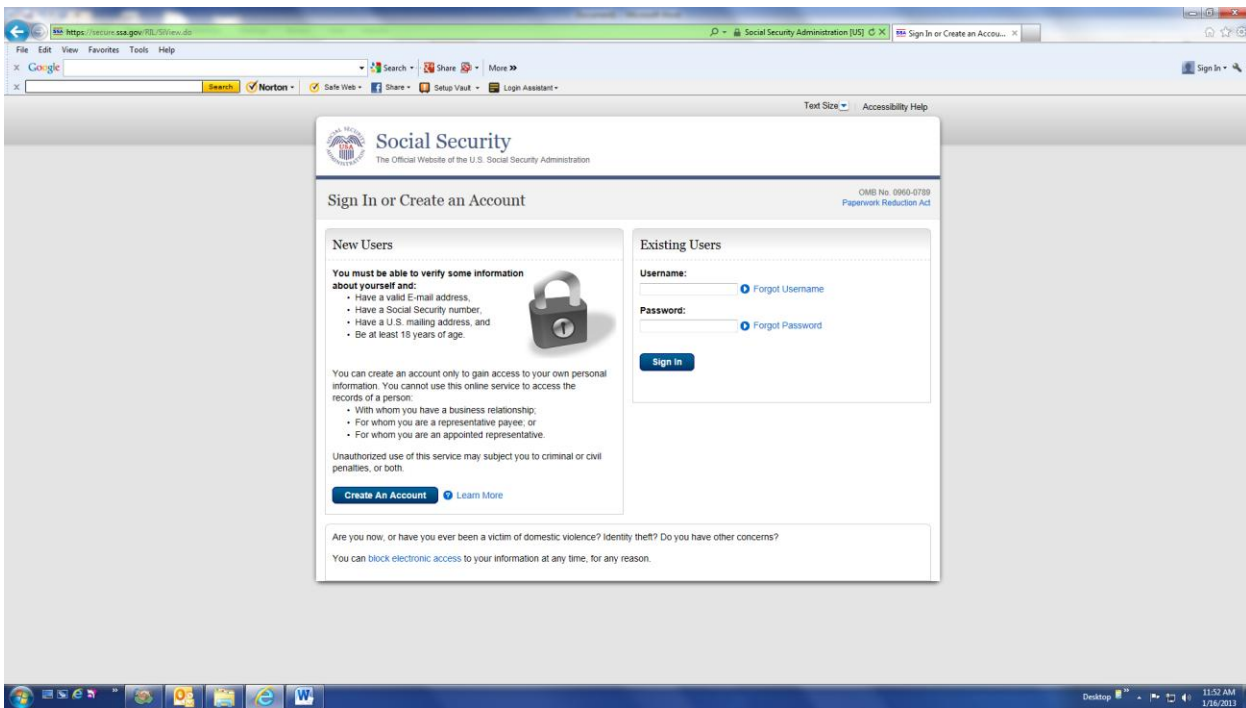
https://secure.ssa.gov/RIL/SiView.do
Social Security Administration [US]
Sign In or Create an Accou...
File Edit View Favorites Tools Help
Google
Search Share More »
Sign In
Search Norton Safe Web Share Setup Vault Login Assistant
Text Size Accessibility Help

Social Security
The Official Website of the U.S. Social Security Administration

Sign In or Create an Account
OMB No. 0960-0789
Paperwork Reduction Act

New Users

You must be able to verify some information about yourself and:
• Have a valid E-mail address,
• Have a Social Security number,
• Have a U.S. mailing address, and
• Be at least 18 years of age.

You can create an account only to gain access to your own personal information. You cannot use this online service to access the records of a person:
• With whom you have a business relationship;
• For whom you are a representative payee; or
• For whom you are an appointed representative.

Unauthorized use of this service may subject you to criminal or civil penalties, or both.

Create An Account Learn More

Existing Users

Username:
Forgot Username
Password:
Forgot Password
Sign In

Are you now, or have you ever been a victim of domestic violence? Identity theft? Do you have other concerns?

You can block electronic access to your information at any time, for any reason.

Desktop 11:52 AM 1/16/2013